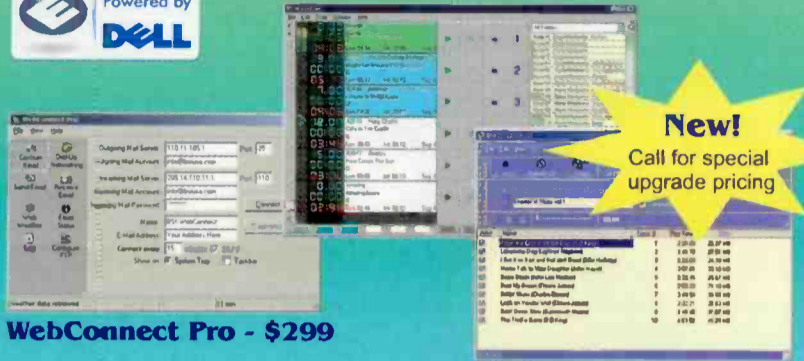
Powered by
DELL

New!
Call for special upgrade pricing

Outgoing Mail Server
Outgoing Mail Account
Incoming Mail Server
Incoming Mail Account
Incoming Mail Password
Name
E-Mail Address
Connect every
Show on
System Tray

Port 25
Port 110
Connect

Confirm Email
Dial-Up Networking
Send Email
Receive Email
Web Weather
Email Status

WebConnect Pro - $299